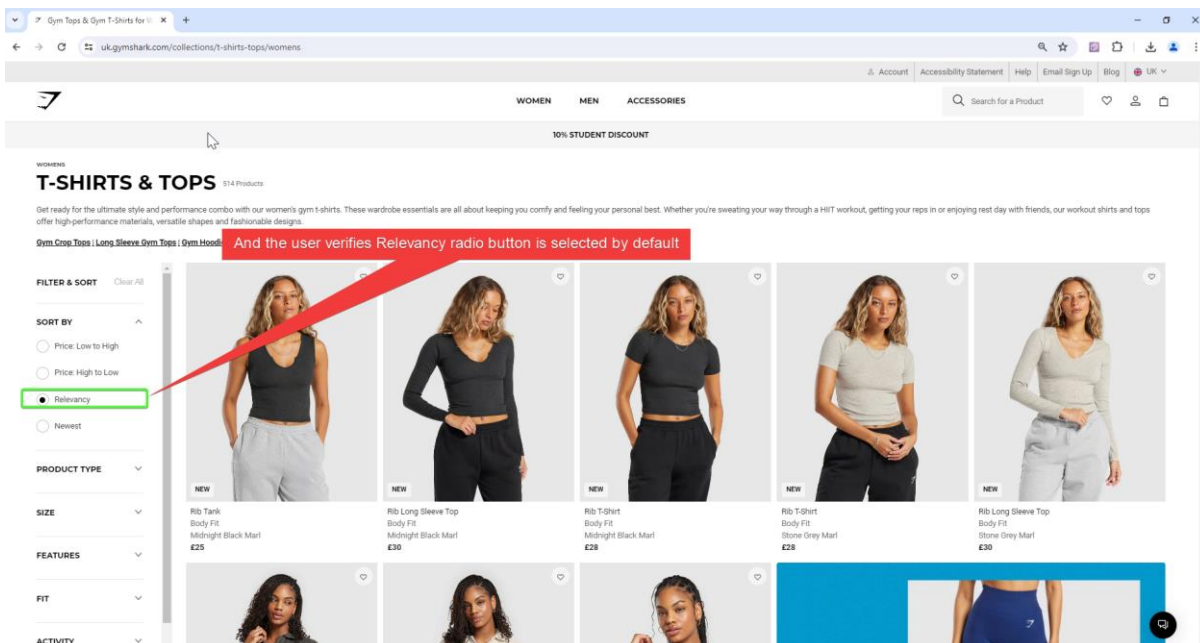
Gym Tops & Gym T-Shirts for W

uk.gymshark.com/collections/t-shirts-tops/womens

Account | Accessibility Statement | Help | Email Sign Up | Blog | UK

WOMEN MEN ACCESSORIES

Search for a Product

10% STUDENT DISCOUNT

WOMENS

T-SHIRTS & TOPS 514 Products

Get ready for the ultimate style and performance combo with our women's gym t-shirts. These wardrobe essentials are all about keeping you comfy and feeling your personal best. Whether you're sweating your way through a HIIT workout, getting your reps in or enjoying rest day with friends, our workout shirts and tops offer high-performance materials, versatile shapes and fashionable designs.

Gym Crop Tops | Long Sleeve Gym Tops | Gym Hoodi

And the user verifies Relevancy radio button is selected by default

FILTER & SORT Clear All

SORT BY

Price: Low to High

Price: High to Low

Relevancy

Newest

PRODUCT TYPE

SIZE

FEATURES

FIT

ACTIVITY

NEW
Rib Tank
Body Fit
Midnight Black Marl
£25

NEW
Rib Long Sleeve Top
Body Fit
Midnight Black Marl
£30

NEW
Rib T-Shirt
Body Fit
Midnight Black Marl
£28

NEW
Rib T-Shirt
Body Fit
Stone Grey Marl
£28

NEW
Rib Long Sleeve Top
Body Fit
Stone Grey Marl
£30